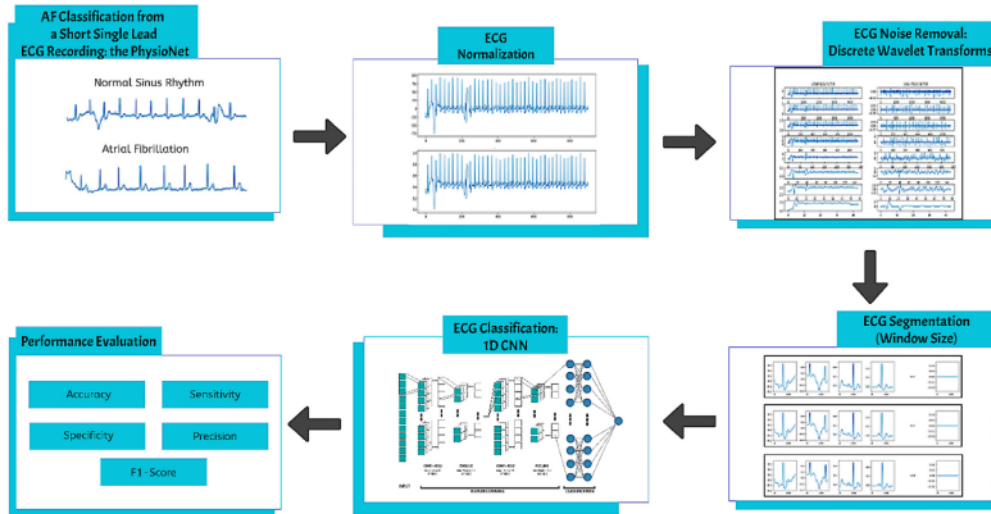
AF Classification from a Short Single Lead ECG Recording: the PhysioNet

Normal Sinus Rhythm

Atrial Fibrillation

ECG Normalization

ECG Noise Removal: Discrete Wavelet Transforms

ECG Segmentation (Window Size)

ECG Classification: 1D CNN

Performance Evaluation

Accuracy

Sensitivity

Specificity

Precision

F1 - Score